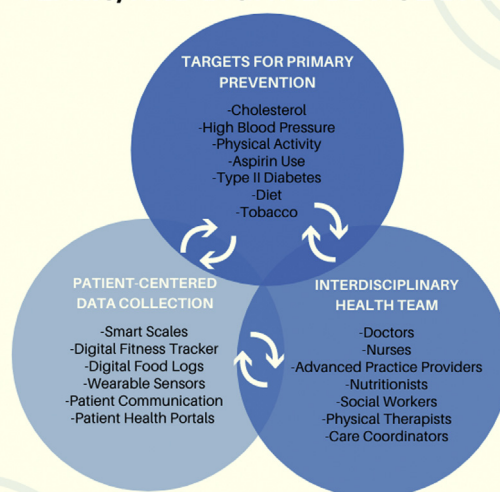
TARGETS FOR PRIMARY PREVENTION

-Cholesterol
-High Blood Pressure
-Physical Activity
-Aspirin Use
-Type II Diabetes
-Diet
-Tobacco

PATIENT-CENTERED DATA COLLECTION

-Smart Scales
-Digital Fitness Tracker
-Digital Food Logs
-Wearable Sensors
-Patient Communication
-Patient Health Portals

INTERDISCIPLINARY HEALTH TEAM

-Doctors
-Nurses
-Advanced Practice Providers
-Nutritionists
-Social Workers
-Physical Therapists
-Care Coordinators